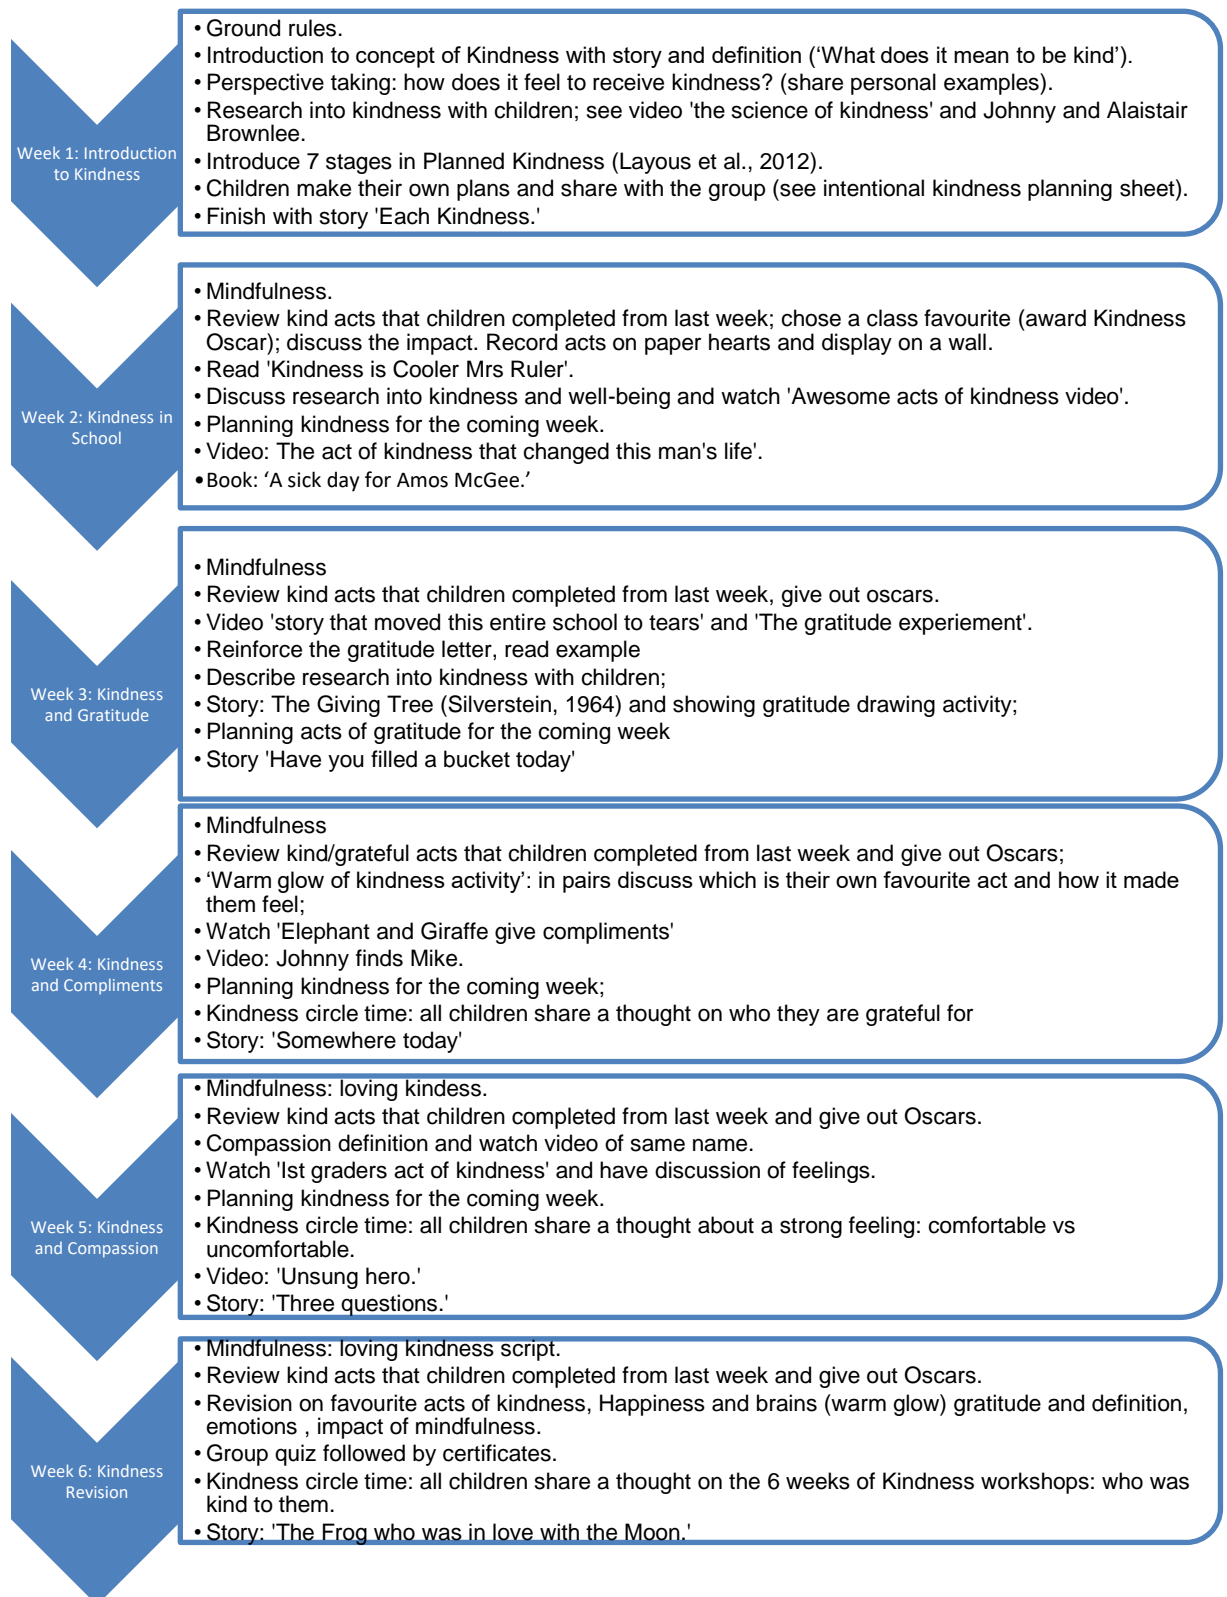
Week 1: Introduction to Kindness

• Ground rules.
• Introduction to concept of Kindness with story and definition ('What does it mean to be kind').
• Perspective taking: how does it feel to receive kindness? (share personal examples).
• Research into kindness with children; see video 'the science of kindness' and Johnny and Alaistair Brownlee.
• Introduce 7 stages in Planned Kindness (Layous et al., 2012).
• Children make their own plans and share with the group (see intentional kindness planning sheet).
• Finish with story 'Each Kindness.'

Week 2: Kindness in School

• Mindfulness.
• Review kind acts that children completed from last week; chose a class favourite (award Kindness Oscar); discuss the impact. Record acts on paper hearts and display on a wall.
• Read 'Kindness is Cooler Mrs Ruler'.
• Discuss research into kindness and well-being and watch 'Awesome acts of kindness video'.
• Planning kindness for the coming week.
• Video: The act of kindness that changed this man's life'.
• Book: 'A sick day for Amos McGee.'

Week 3: Kindness and Gratitude

• Mindfulness
• Review kind acts that children completed from last week, give out oscars.
• Video 'story that moved this entire school to tears' and 'The gratitude experiement'.
• Reinforce the gratitude letter, read example
• Describe research into kindness with children;
• Story: The Giving Tree (Silverstein, 1964) and showing gratitude drawing activity;
• Planning acts of gratitude for the coming week
• Story 'Have you filled a bucket today'

Week 4: Kindness and Compliments

• Mindfulness
• Review kind/grateful acts that children completed from last week and give out Oscars;
• 'Warm glow of kindness activity': in pairs discuss which is their own favourite act and how it made them feel;
• Watch 'Elephant and Giraffe give compliments'
• Video: Johnny finds Mike.
• Planning kindness for the coming week;
• Kindness circle time: all children share a thought on who they are grateful for
• Story: 'Somewhere today'

Week 5: Kindness and Compassion

• Mindfulness: loving kindess.
• Review kind acts that children completed from last week and give out Oscars.
• Compassion definition and watch video of same name.
• Watch 'Ist graders act of kindness' and have discussion of feelings.
• Planning kindness for the coming week.
• Kindness circle time: all children share a thought about a strong feeling: comfortable vs uncomfortable.
• Video: 'Unsung hero.'
• Story: 'Three questions.'

Week 6: Kindness Revision

• Mindfulness: loving kindness script.
• Review kind acts that children completed from last week and give out Oscars.
• Revision on favourite acts of kindness, Happiness and brains (warm glow) gratitude and definition, emotions , impact of mindfulness.
• Group quiz followed by certificates.
• Kindness circle time: all children share a thought on the 6 weeks of Kindness workshops: who was kind to them.
• Story: 'The Frog who was in love with the Moon.'